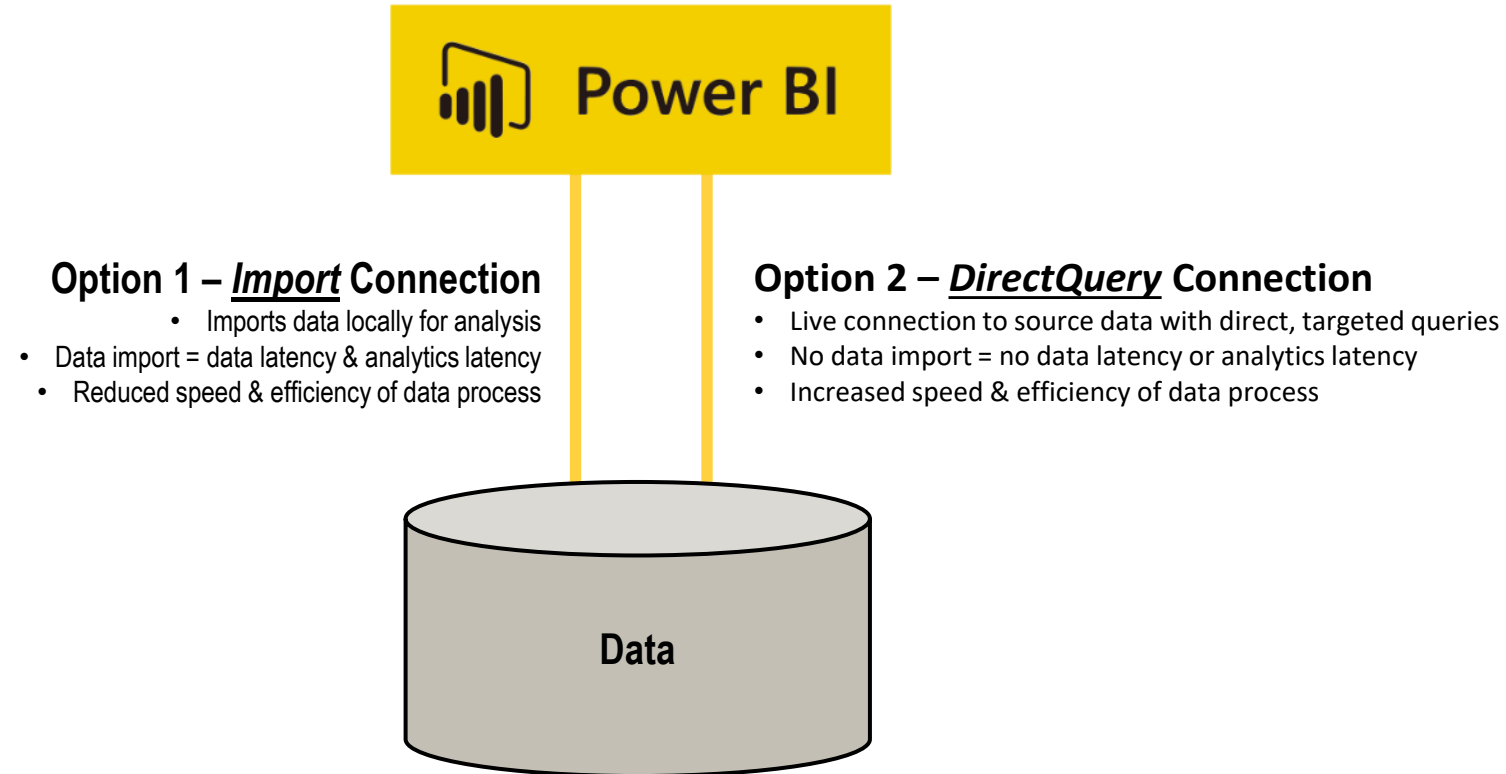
Power BI

Option 1 – Import Connection
- Imports data locally for analysis
- Data import = data latency & analytics latency
- Reduced speed & efficiency of data process

Option 2 – DirectQuery Connection
- Live connection to source data with direct, targeted queries
- No data import = no data latency or analytics latency
- Increased speed & efficiency of data process

Data